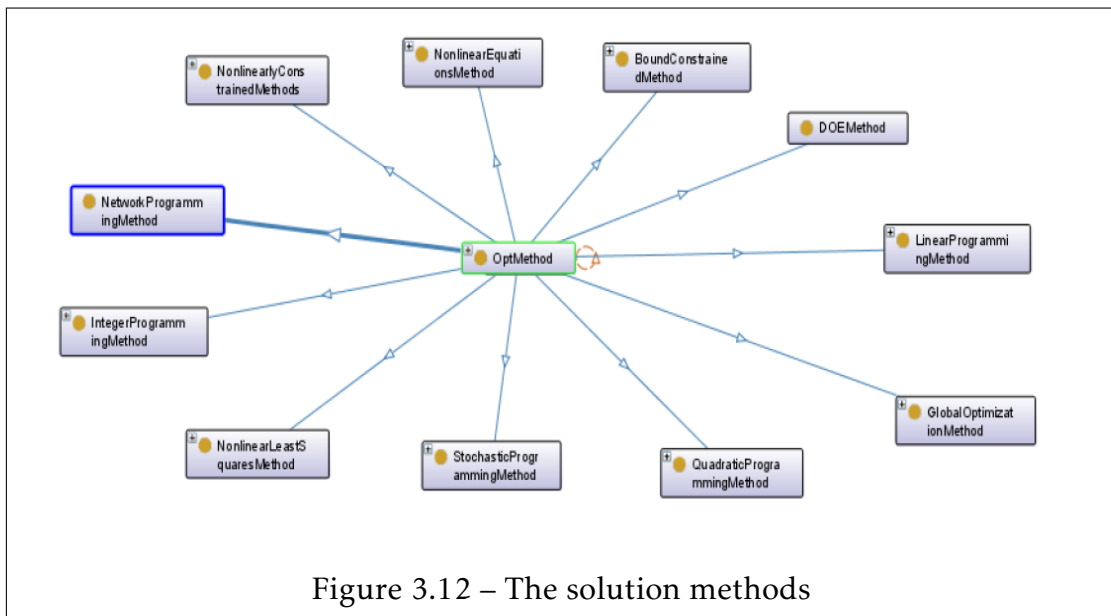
NonlinearlyConstrainedMethods

NonlinearEquationsMethod

BoundConstrainedMethod

DOEMethod

NetworkProgrammingMethod

OptMethod

LinearProgrammingMethod

IntegerProgrammingMethod

GlobalOptimizationMethod

NonlinearLeastSquaresMethod

StochasticProgrammingMethod

QuadraticProgrammingMethod

Figure 3.12 – The solution methods